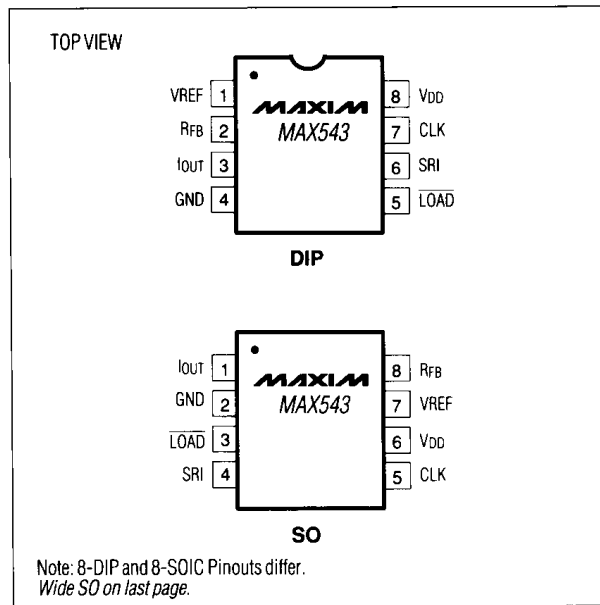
TOP VIEW

VREF 1
RFB 2
IOUT 3
GND 4

MAXIM
MAX543

8 VDD
7 CLK
6 SRI
5 $\overline{LOAD}$

DIP

IOUT 1
GND 2
$\overline{LOAD}$ 3
SRI 4

MAXIM
MAX543

8 RFB
7 VREF
6 VDD
5 CLK

SO

Note: 8-DIP and 8-SOIC Pinouts differ.
Wide SO on last page.